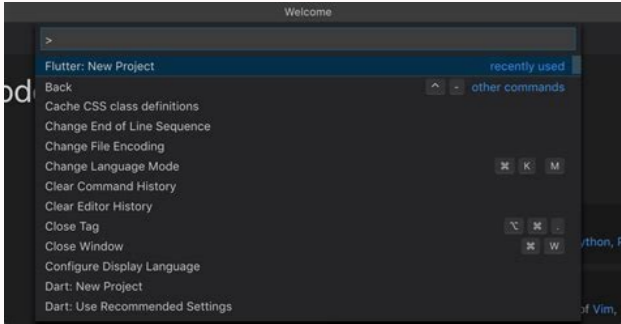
Welcome

>

Flutter: New Project recently used
Back ^ - other commands
Cache CSS class definitions
Change End of Line Sequence
Change File Encoding
Change Language Mode ⌘ K M
Clear Command History
Clear Editor History
Close Tag ⌥ ⌘ .
Close Window ⌘ W
Configure Display Language
Dart: New Project
Dart: Use Recommended Settings

od

ython, P

of Vim,